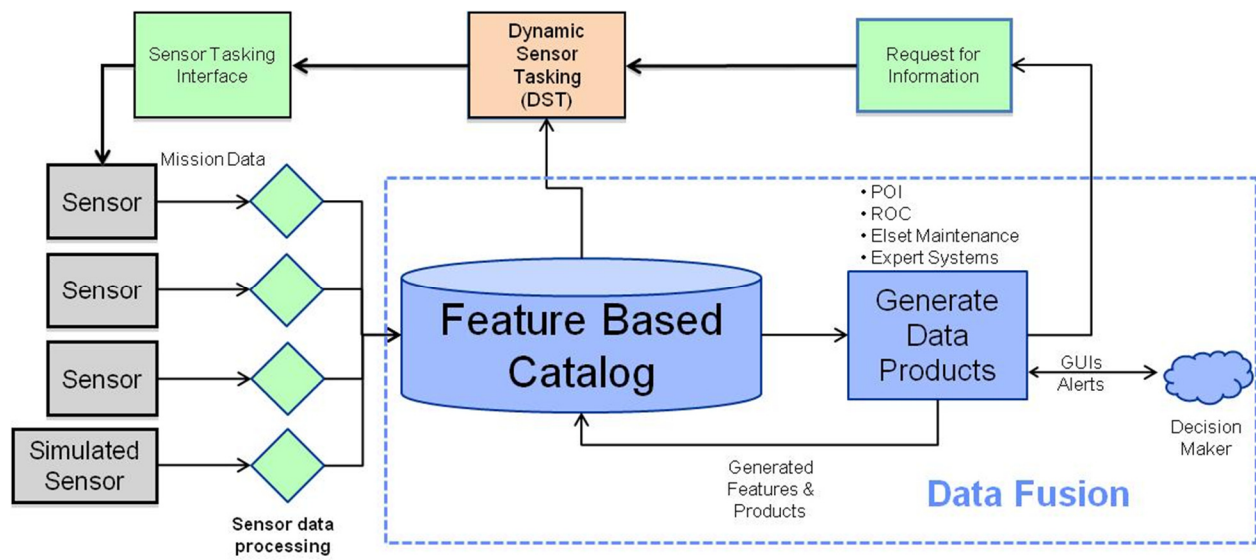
Sensor Tasking Interface

Dynamic Sensor Tasking (DST)

Request for Information

Mission Data

Sensor

Sensor

Sensor

Simulated Sensor

Sensor data processing

• POI
• ROC
• Elset Maintenance
• Expert Systems

Feature Based Catalog

Generate Data Products

GUIs
Alerts

Decision Maker

Generated Features & Products

Data Fusion